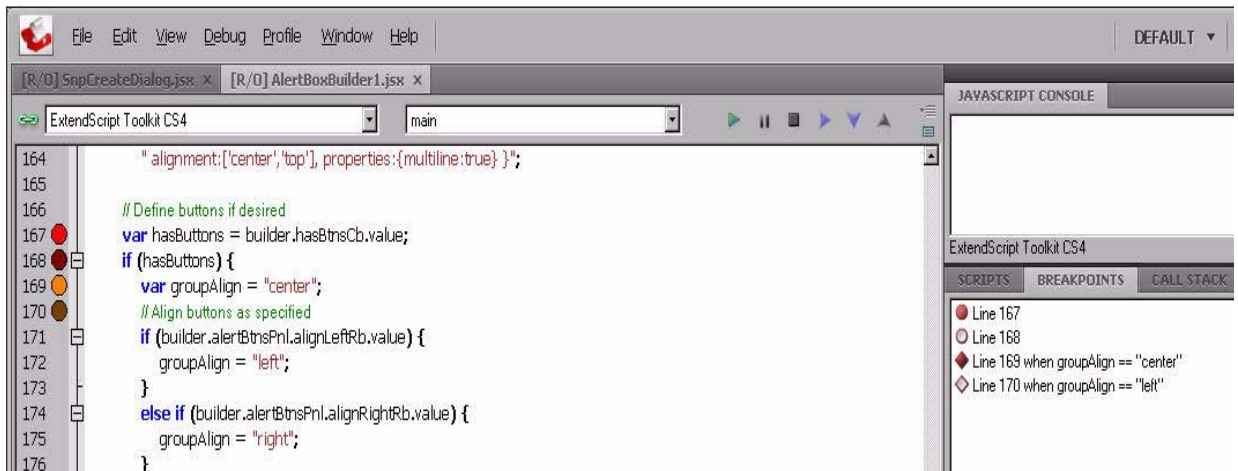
File Edit View Debug Profile Window Help

DEFAULT ▾

[R/O] SnpCreateDialog.jsx × [R/O] AlertBoxBuilder1.jsx ×

ExtendScript Toolkit CS4

main

164 " alignment:['center','top'], properties:{multiline:true} }";
165
166 // Define buttons if desired
167 var hasButtons = builder.hasBtnsCb.value;
168 if (hasButtons) {
169 var groupAlign = "center";
170 // Align buttons as specified
171 if (builder.alertBtnsPnl.alignLeftRb.value) {
172 groupAlign = "left";
173 }
174 else if (builder.alertBtnsPnl.alignRightRb.value) {
175 groupAlign = "right";
176 }

JAVASCRIPT CONSOLE

ExtendScript Toolkit CS4

SCRIPTS BREAKPOINTS CALL STACK

Line 167
Line 168
Line 169 when groupAlign == "center"
Line 170 when groupAlign == "left"